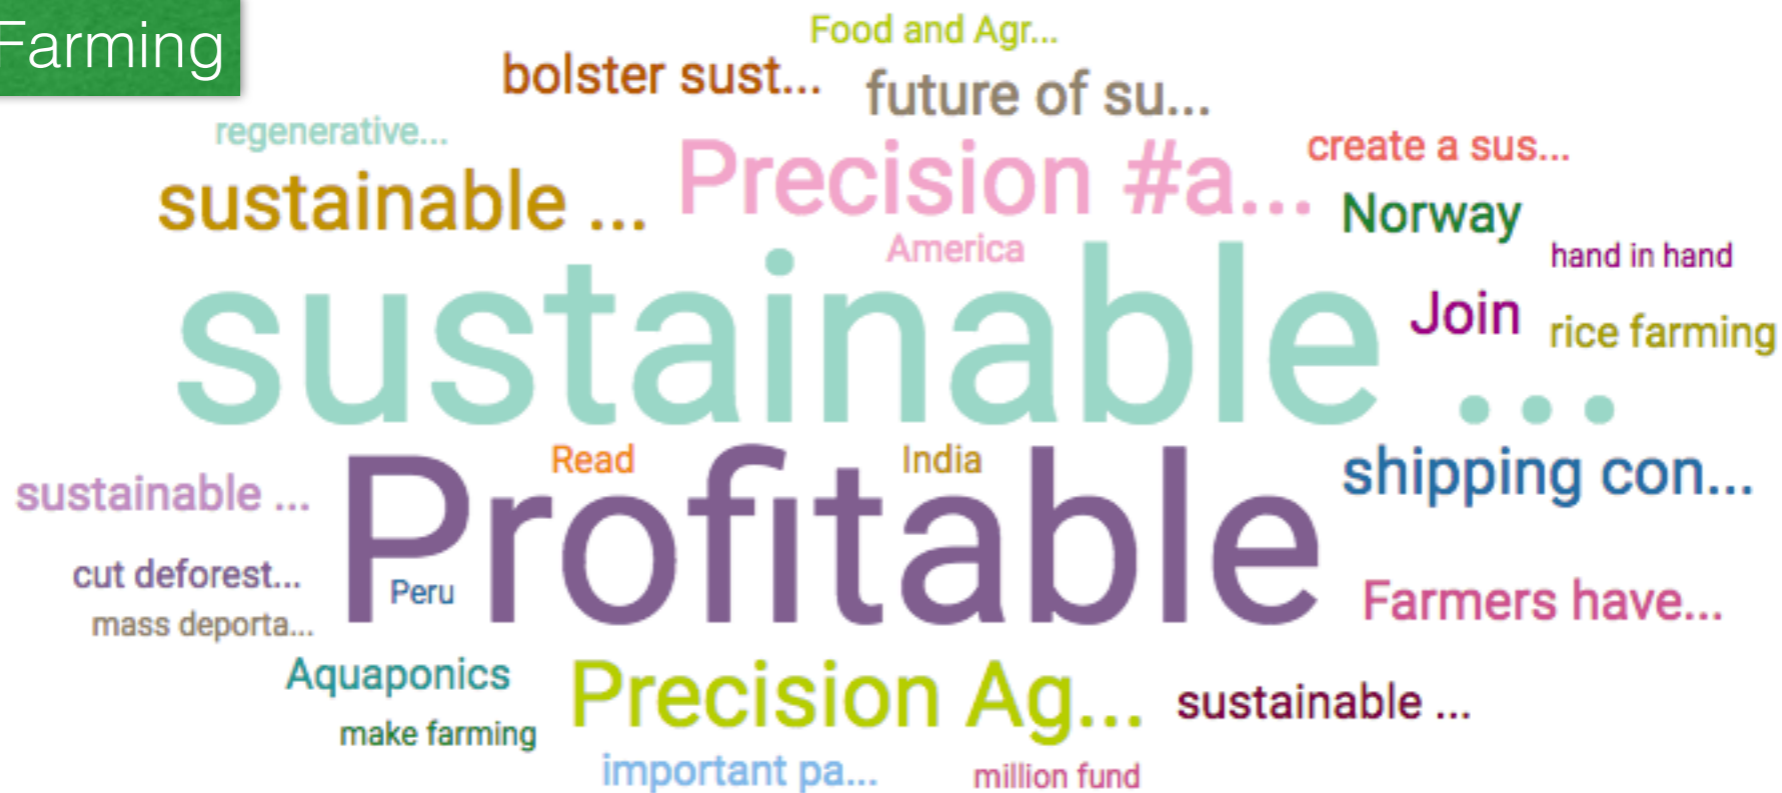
Farming

Food and Agr...
bolster sust...
future of su...
regenerative...
create a sus...
sustainable ...
Precision #a...
Norway
America
hand in hand
sustainable ...
Join
rice farming
Read
India
shipping con...
sustainable ...
Profitable
cut deforest...
Peru
mass deporta...
Farmers have...
Aquaponics
Precision Ag...
sustainable ...
make farming
important pa...
million fund